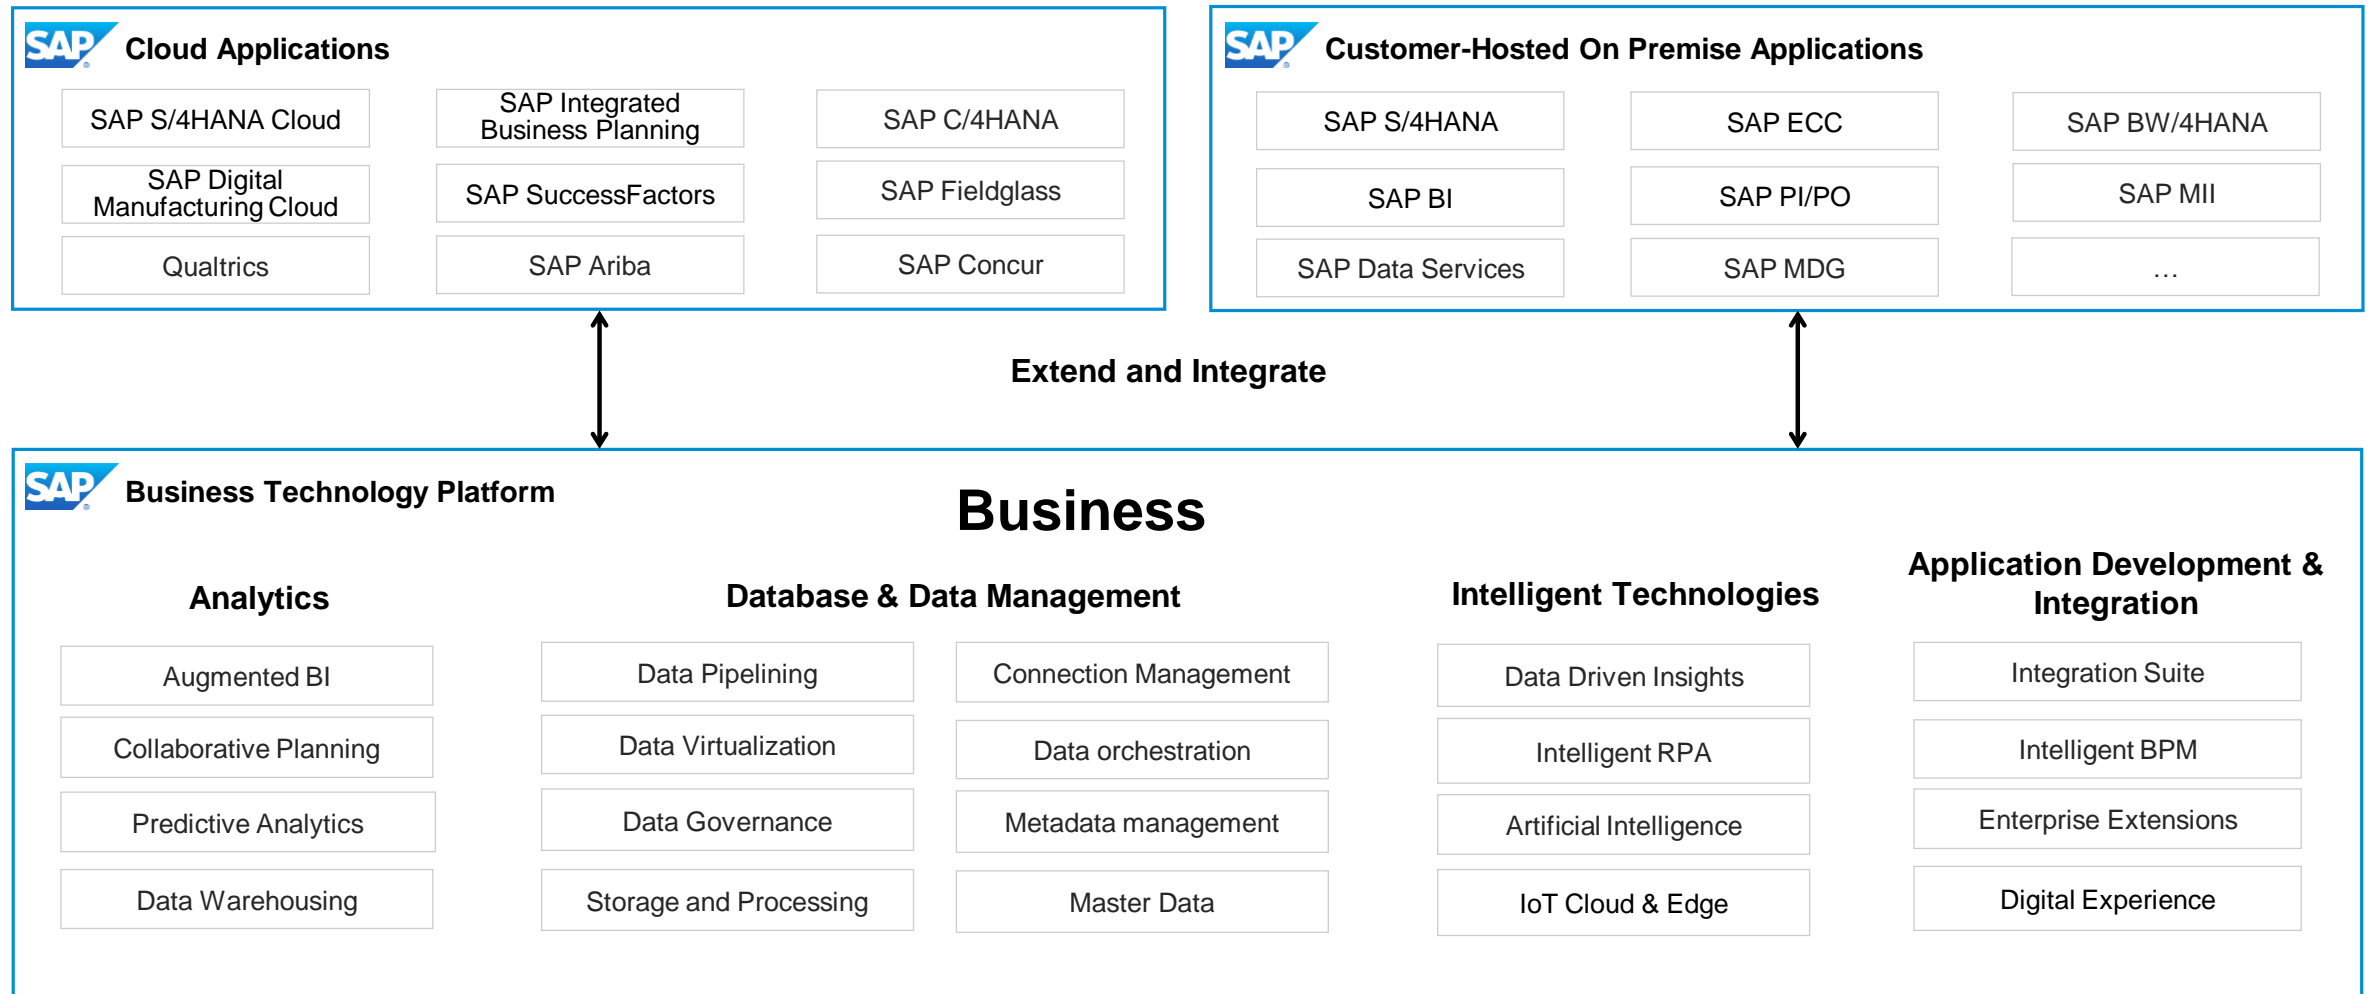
SAP Cloud Applications

SAP S/4HANA Cloud
SAP Integrated Business Planning
SAP C/4HANA
SAP Digital Manufacturing Cloud
SAP SuccessFactors
SAP Fieldglass
Qualtrics
SAP Ariba
SAP Concur

SAP Customer-Hosted On Premise Applications

SAP S/4HANA
SAP ECC
SAP BW/4HANA
SAP BI
SAP PI/PO
SAP MII
SAP Data Services
SAP MDG
...

Extend and Integrate

SAP Business Technology Platform

Business

Analytics

Augmented BI
Collaborative Planning
Predictive Analytics
Data Warehousing

Database & Data Management

Data Pipelining
Connection Management
Data Virtualization
Data orchestration
Data Governance
Metadata management
Storage and Processing
Master Data

Intelligent Technologies

Data Driven Insights
Intelligent RPA
Artificial Intelligence
IoT Cloud & Edge

Application Development & Integration

Integration Suite
Intelligent BPM
Enterprise Extensions
Digital Experience